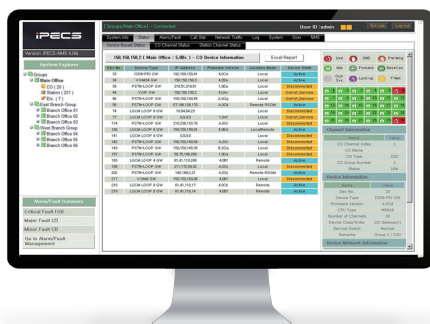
iPECS

[ Groups/Main Office ] : Connected

User ID : admin

System Info | Alarm/Fault | Call Stat | Network Traffic | Log | System | User | NMS

Device Based Status | CO Channel Status | Station Channel Status

Version : iPECS-NMS 4.0AL

System Explorer

Groups
Main Office
CO ( 20 )
Station ( 221 )
Etc. ( 7 )
East Branch Group
Branch Office 01
Branch Office 02
Branch Office 03
West Branch Group
Branch Office 04
Branch Office 05
Branch Office 06

Alarm/Fault Summary

Critical Fault (10)

Major Fault (2)

Minor Fault (3)

Go to Alarm/Fault Management

150.150.150.2 ( Main Office / 5.0Bx ) - CO Device Information

Excel Report

| Dev No. | Device Type | IP address | Firmware Version | Location Mode | Device State |
|---|---|---|---|---|---|
| 35 | ISDN-PRI GW | 192.168.130.41 | 4.0Cd | Local | Active |
| 38 | VSIMAM GW | 150.150.150.2 | 4.0Aa | Local | Active |
| 39 | PSTN-LOOP GW | 210.51.210.51 | 1.0Ea | Local | Disconnected |
| 40 | VOIP GW | 150.150.150.2 | 4.0Aa | Local | Out-of-Service |
| 60 | PSTN-LOOP GW | 150.150.150.68 | 4.0Cg | Local | Out-of-Service |
| 66 | PSTN-LOOP GW | 67.198.130.173 | 4.0Cd | Remote RSGM | Active |
| 74 | LOCAL-LOOP 8 GW | 10.88.66.25 | | Local | Disconnected |
| 77 | LOCAL-LOOP 8 GW | 0.0.0.0 | 1.3At1 | Local | Disconnected |
| 111 | PSTN-LOOP GW | 210.200.210.75 | 4.0Cd | Local | Disconnected |
| 150 | LOCAL-LOOP 8 GW | 150.150.140.51 | 5.0Bd | LocalRemote | Active |
| 161 | LOCAL-LOOP 8 GW | 0.0.0.0 | | Local | Disconnected |
| 140 | PSTN-LOOP GW | 150.150.140.80 | 4.0Cd | Local | Disconnected |
| 149 | PSTN-LOOP GW | 150.150.140.50 | 4.0Cg | Local | Out-of-Service |
| 157 | PSTN-LOOP GW | 95.75.150.250 | 1.0Ea | Local | Disconnected |
| 189 | LOCAL-LOOP 8 GW | 61.41.110.240 | 4.0Bf | Remote | Active |
| 197 | LOCAL-LOOP 8 GW | 211.172.54.32 | | Local | Disconnected |
| 205 | PSTN-LOOP GW | 192.168.0.37 | 4.0Cd | Remote RSGM | Active |
| 217 | VOIMP GW | 150.150.150.40 | 4.0Bf | Local | Active |
| 253 | LOCAL-LOOP 8 GW | 61.41.110.17 | 4.0Bf | Local | Disconnected |
| 254 | LOCAL-LOOP 8 GW | 61.41.110.17 | 4.0Bf | Local | Disconnected |

Idle | Forward | BusiCon
Out Svc | Lost Up | T-Net

Channel Information

| Name | Value |
|---|---|
| CO Channel Index | 0 |
| CO Name | |
| CO Type | CO2 |
| CO Group Number | 2 |
| Status | Idle |

Device Information

| Name | Value |
|---|---|
| Dev No. | 35 |
| Device Type | ISDN-PRI GW |
| Firmware Version | 4.0Cd |
| IP Address | 192.168.130.41 |
| Number of Channels | 30 |
| Device Class/Order | CO Gateway(1) |
| Device Switch | Normal |
| Remarks | Group 3 / 120 |

Device Network Information